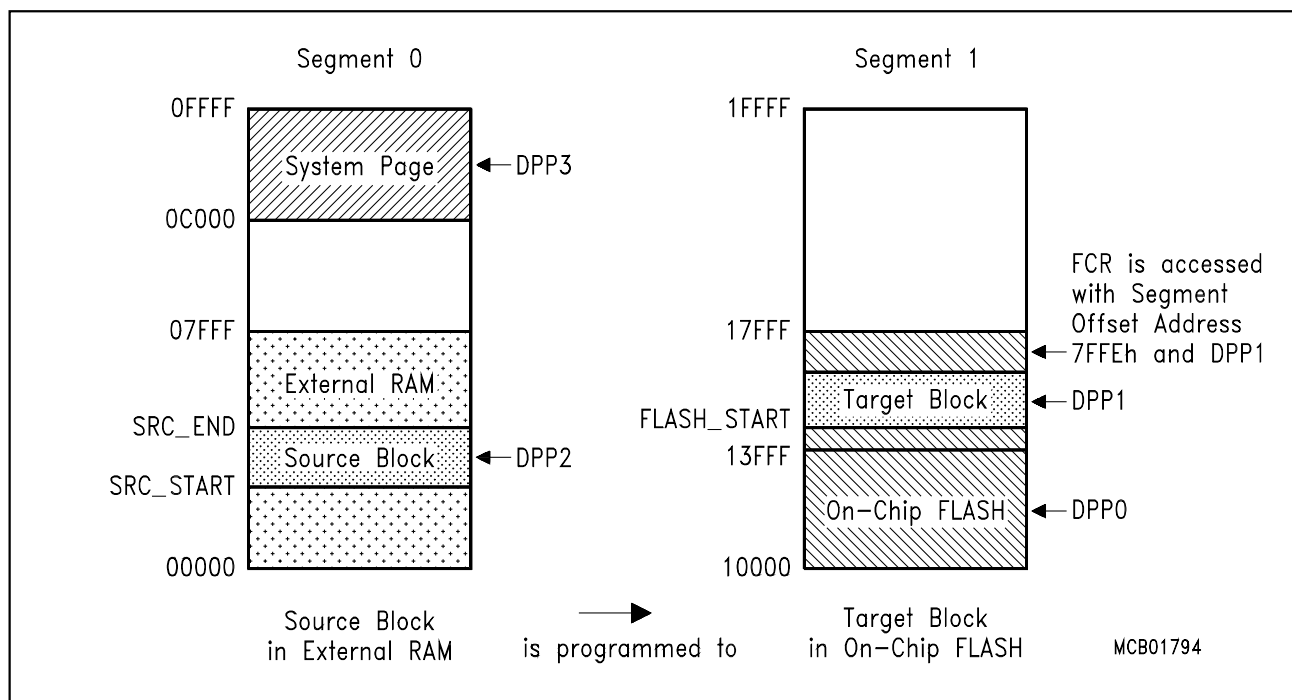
Segment 0

0FFFF

System Page

DPP3

0C000

07FFF

External RAM

SRC_END

Source Block

DPP2

SRC_START

00000

Source Block in External RAM

is programmed to

Segment 1

1FFFF

FCR is accessed with Segment Offset Address 7FFEh and DPP1

17FFF

Target Block

DPP1

FLASH_START

13FFF

On-Chip FLASH

DPP0

10000

Target Block in On-Chip FLASH

MCB01794